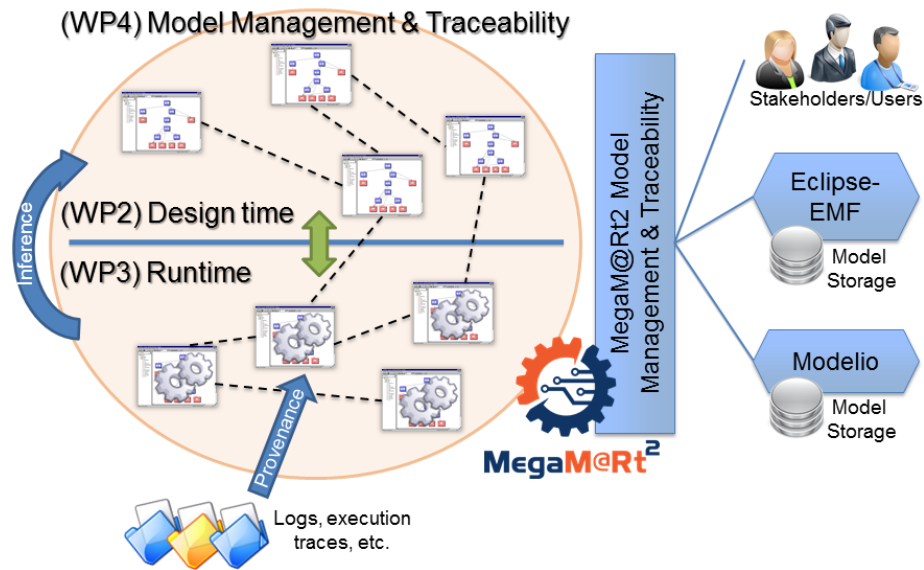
(WP4) Model Management & Traceability

Inference

(WP2) Design time

(WP3) Runtime

Provenance

Logs, execution traces, etc.

MegaM@Rt2 Model Management & Traceability

MegaM@Rt$^2$

Stakeholders/Users

Eclipse-EMF

Model Storage

Modelio

Model Storage